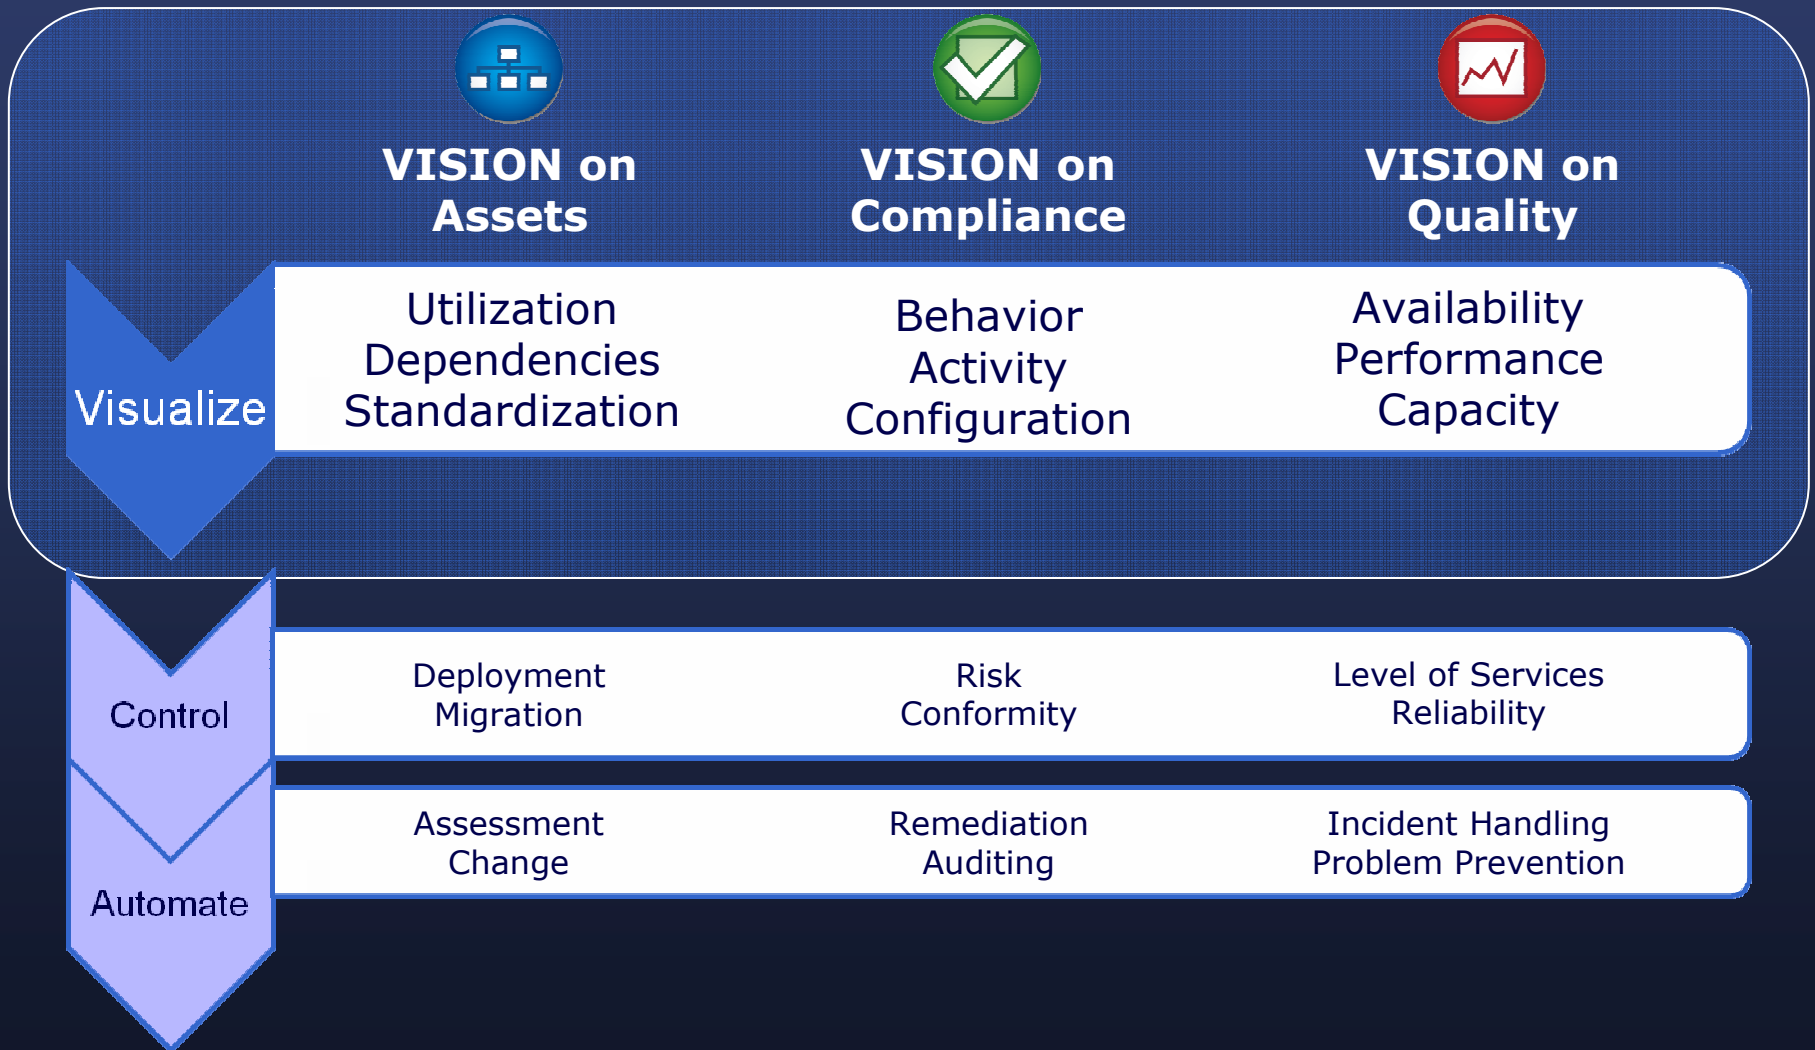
| | VISION on Assets | VISION on Compliance | VISION on Quality |
|---|---|---|---|
| Visualize | Utilization Dependencies Standardization | Behavior Activity Configuration | Availability Performance Capacity |
| Control | Deployment Migration | Risk Conformity | Level of Services Reliability |
| Automate | Assessment Change | Remediation Auditing | Incident Handling Problem Prevention |